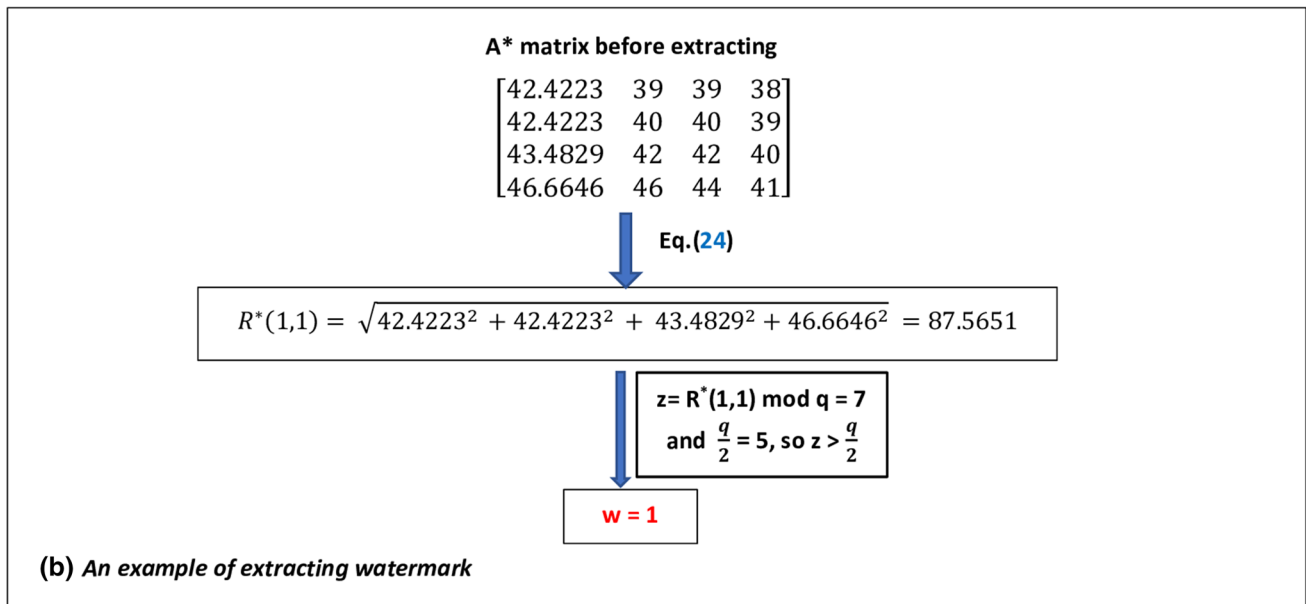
A* matrix before extracting

$\begin{bmatrix} 42.4223 & 39 & 39 & 38 \\ 42.4223 & 40 & 40 & 39 \\ 43.4829 & 42 & 42 & 40 \\ 46.6646 & 46 & 44 & 41 \end{bmatrix}$

Eq.(24)

$R^*(1,1) = \sqrt{42.4223^2 + 42.4223^2 + 43.4829^2 + 46.6646^2} = 87.5651$

z= $R^*(1,1)$ mod q = 7 and $\frac{q}{2}$ = 5, so z > $\frac{q}{2}$

w = 1

(b) An example of extracting watermark